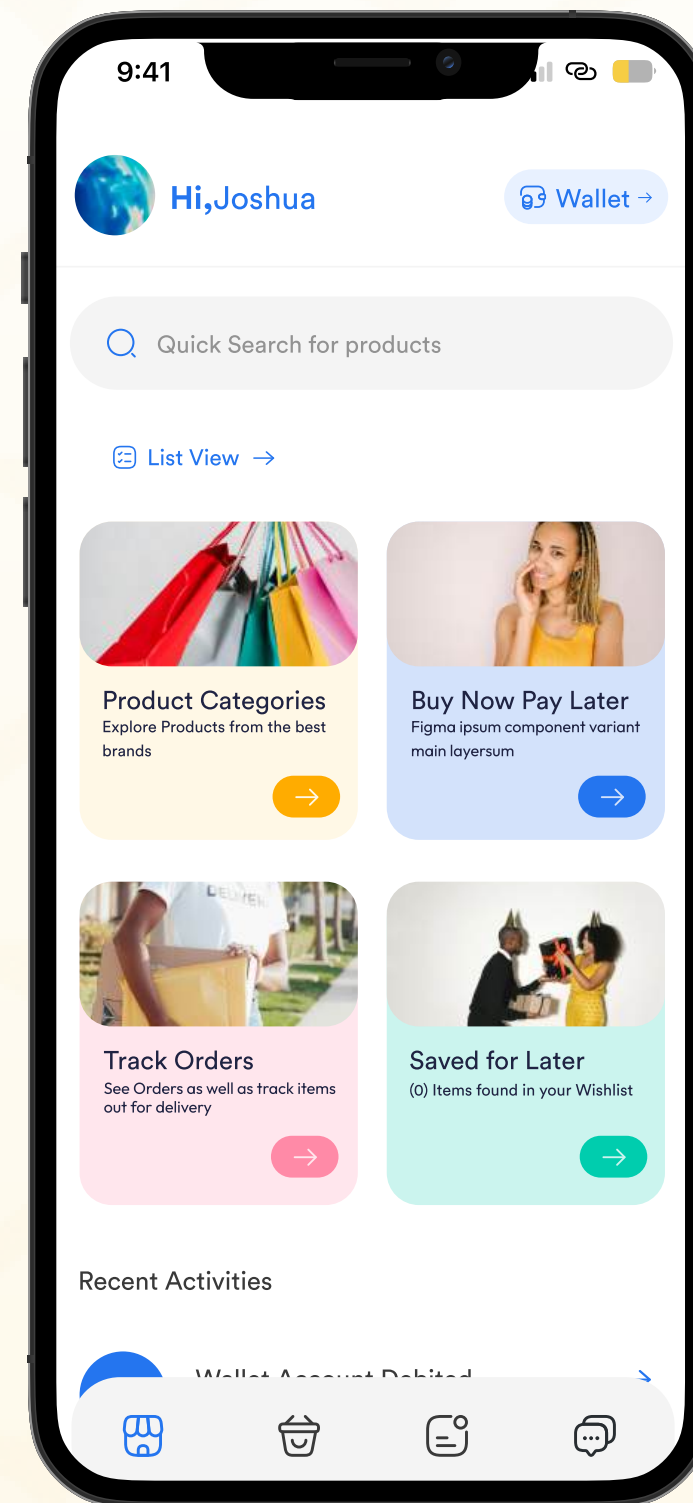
9:41

Hi,Joshua

Wallet →

Quick Search for products

List View →

Product Categories
Explore Products from the best brands

Buy Now Pay Later
Figma ipsum component variant main layersum

Track Orders
See Orders as well as track items out for delivery

Saved for Later
(0) Items found in your Wishlist

Recent Activities

Wallet Account Debited